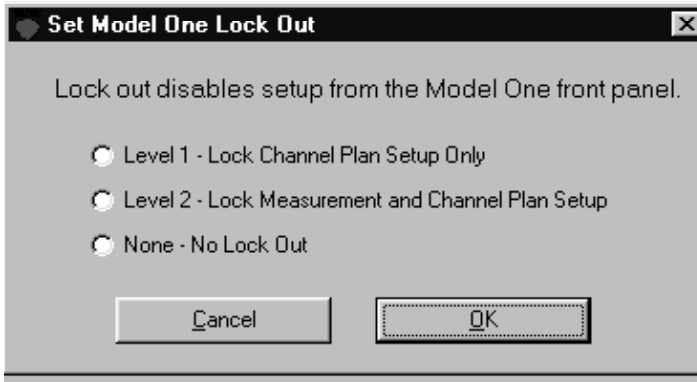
Set Model One Lock Out

Lock out disables setup from the Model One front panel.

Level 1 - Lock Channel Plan Setup Only

Level 2 - Lock Measurement and Channel Plan Setup

None - No Lock Out

Cancel

OK